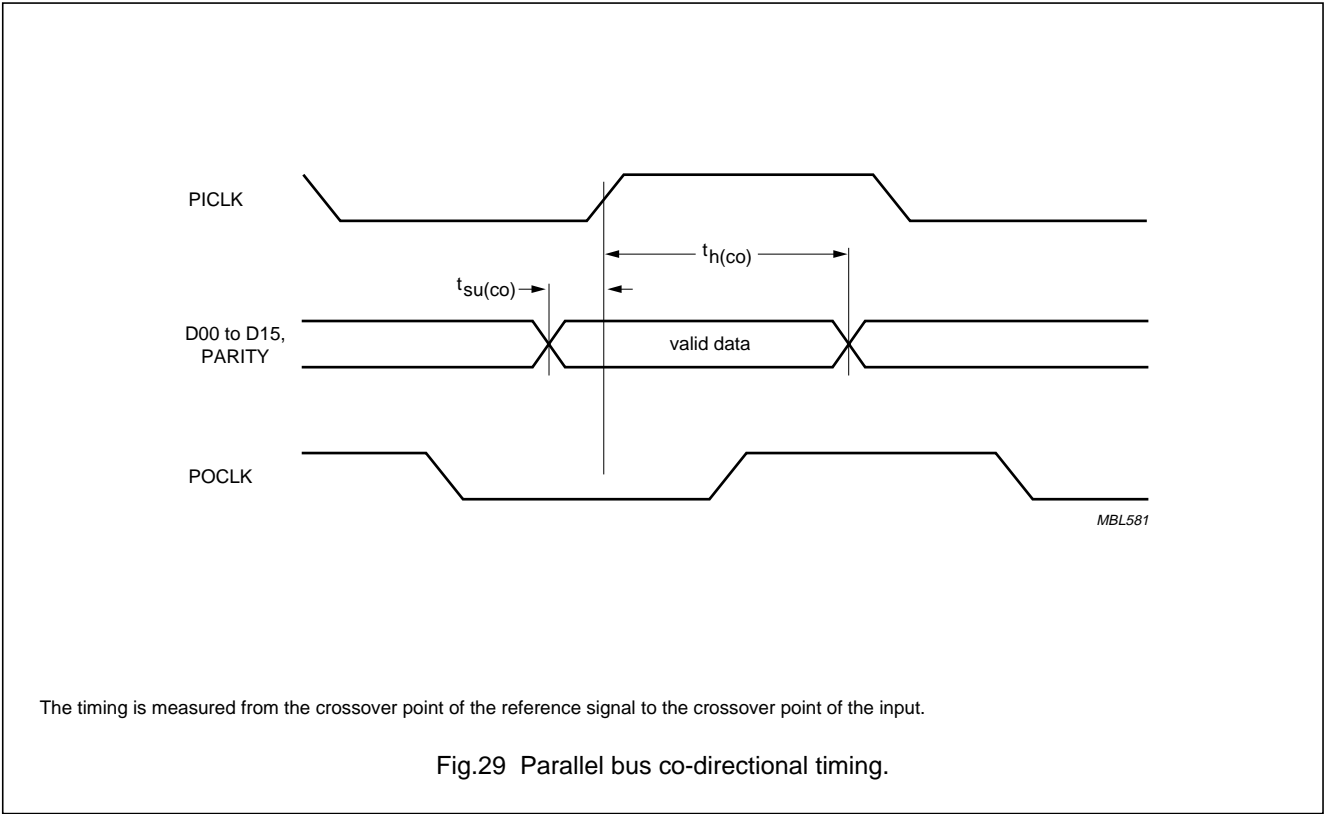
PICLK

$t_{h(co)}$

$t_{su(co)}$

D00 to D15, PARITY

valid data

POCLK

MBL581

The timing is measured from the crossover point of the reference signal to the crossover point of the input.

Fig.29 Parallel bus co-directional timing.